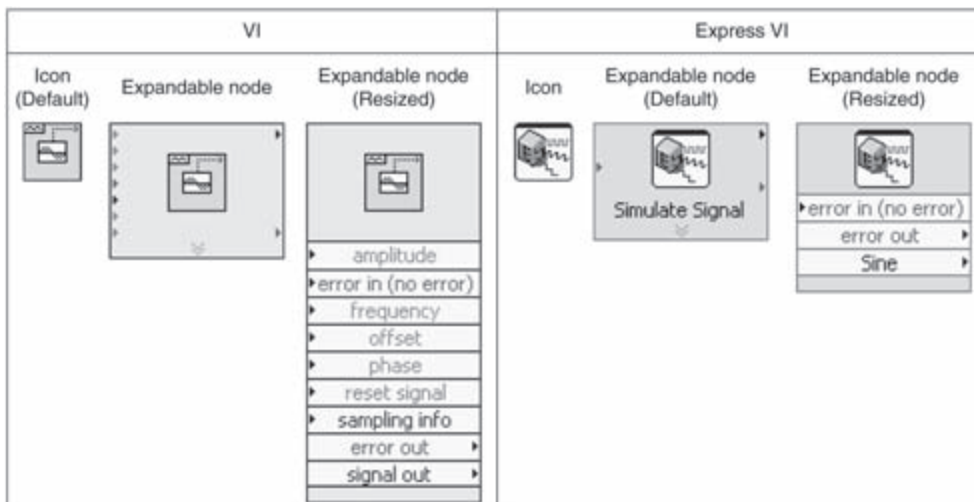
| VI | | | Express VI | | |
|---|---|---|---|---|---|
| Icon (Default) | Expandable node | Expandable node (Resized) | Icon | Expandable node (Default) | Expandable node (Resized) |

Simulate Signal

amplitude
error in (no error)
frequency
offset
phase
reset signal
sampling info
error out
signal out

error in (no error)
error out
Sine